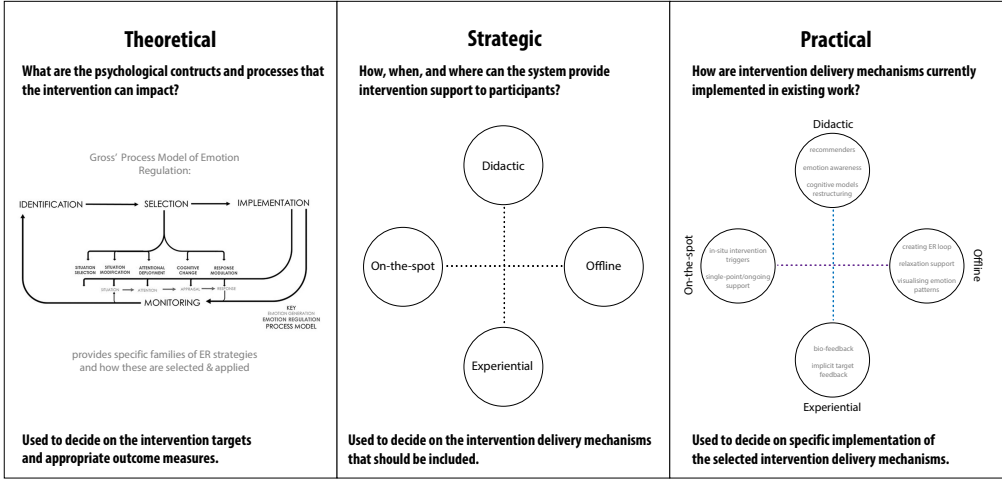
Theoretical

What are the psychological contructs and processes that the intervention can impact?

Gross' Process Model of Emotion Regulation:

IDENTIFICATION → SELECTION → IMPLEMENTATION

SITUATION SELECTION
SITUATION MODIFICATION
ATTENTIONAL DEPLOYMENT
COGNITIVE CHANGE
RESPONSE MODULATION

SITUATION → ATTENTION → APPRAISAL → RESPONSE

MONITORING

KEY
EMOTION GENERATION
EMOTION REGULATION
PROCESS MODEL

provides specific families of ER strategies and how these are selected & applied

Used to decide on the intervention targets and appropriate outcome measures.

Strategic

How, when, and where can the system provide intervention support to participants?

Didactic

On-the-spot

Offline

Experiential

Used to decide on the intervention delivery mechanisms that should be included.

Practical

How are intervention delivery mechanisms currently implemented in existing work?

Didactic

recommenders
emotion awareness
cognitive models restructuring

On-the-spot

in-situ intervention triggers
single-point/ongoing support

Offline

creating ER loop
relaxation support
visualising emotion patterns

bio-feedback
implicit target feedback

Experiential

Used to decide on specific implementation of the selected intervention delivery mechanisms.